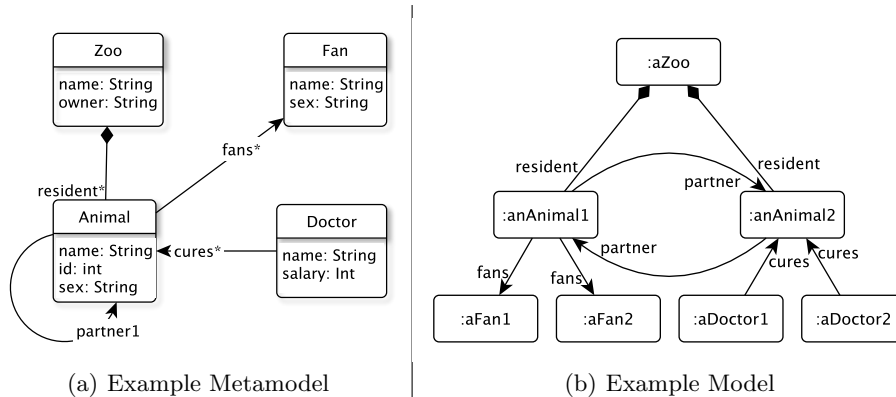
Zoo
name: String
owner: String

Fan
name: String
sex: String

fans*

resident*

Animal
name: String
id: int
sex: String

cures*

Doctor
name: String
salary: Int

partner1

(a) Example Metamodel

:aZoo

resident

resident

partner

:anAnimal1

:anAnimal2

partner

fans

fans

cures

cures

:aFan1

:aFan2

:aDoctor1

:aDoctor2

(b) Example Model